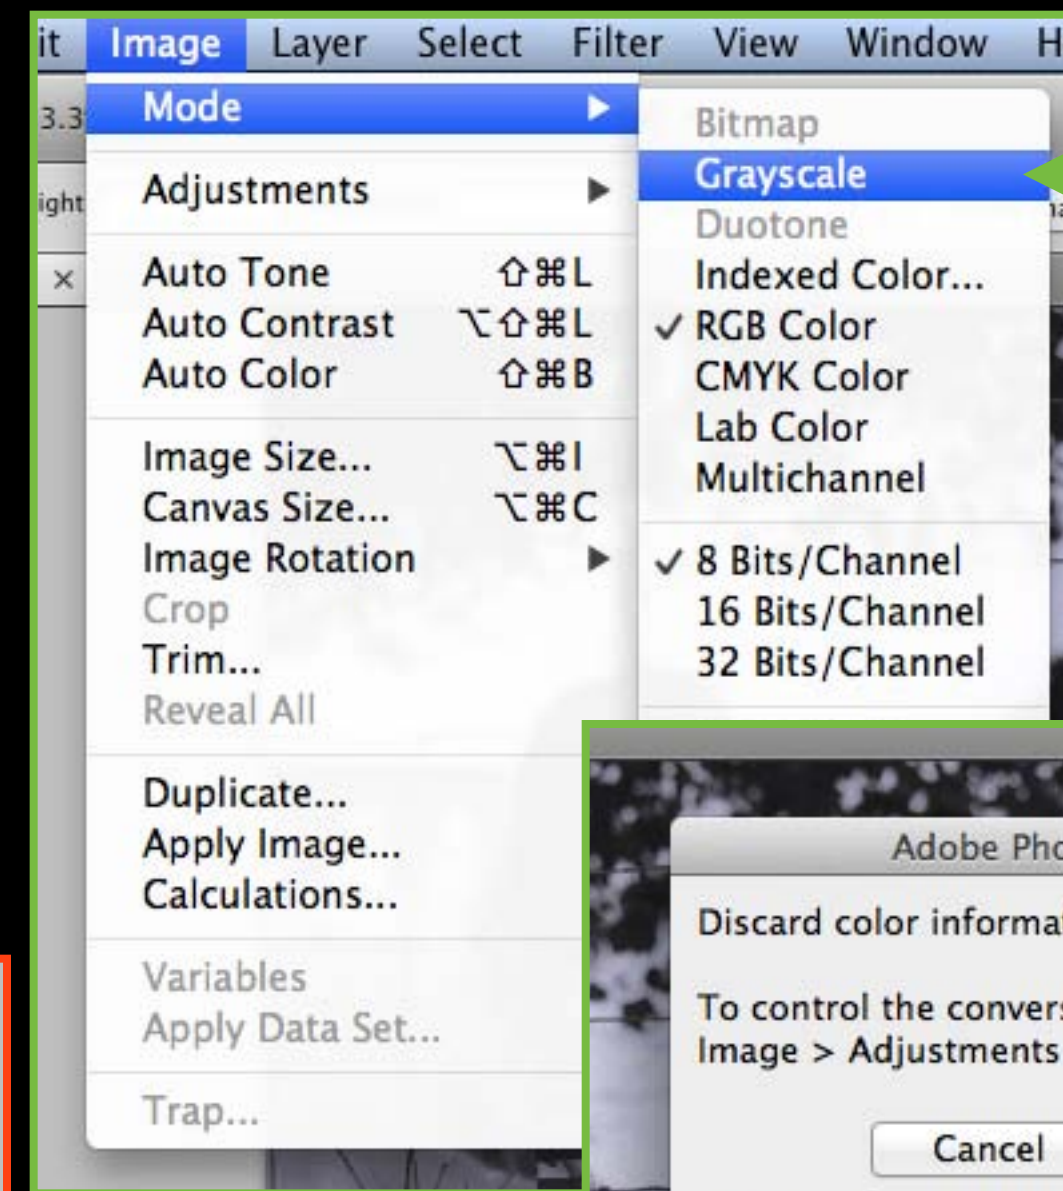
it Image Layer Select Filter View Window H

3.3

ight

×

Mode
Adjustments
Auto Tone ⇧⌘L
Auto Contrast ⌥⇧⌘L
Auto Color ⇧⌘B
Image Size... ⌥⌘I
Canvas Size... ⌥⌘C
Image Rotation
Crop
Trim...
Reveal All
Duplicate...
Apply Image...
Calculations...
Variables
Apply Data Set...
Trap...

Bitmap
Grayscale
Duotone
Indexed Color...
✓ RGB Color
CMYK Color
Lab Color
Multichannel
✓ 8 Bits/Channel
16 Bits/Channel
32 Bits/Channel

Adobe Pho

Discard color informat

To control the convers
Image > Adjustments

Cancel